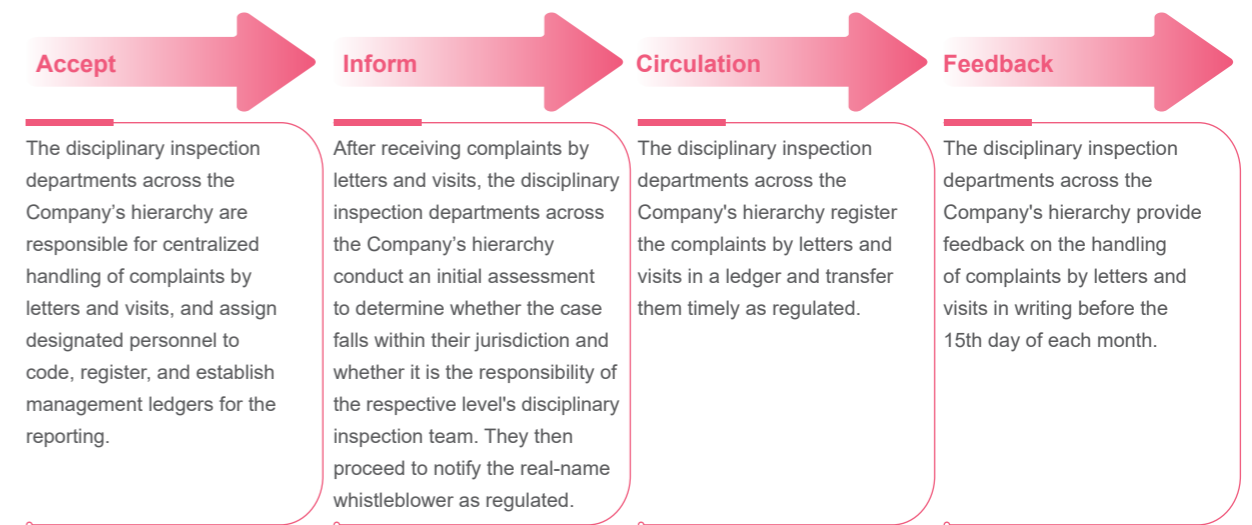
Accept

The disciplinary inspection departments across the Company’s hierarchy are responsible for centralized handling of complaints by letters and visits, and assign designated personnel to code, register, and establish management ledgers for the reporting.

Inform

After receiving complaints by letters and visits, the disciplinary inspection departments across the Company’s hierarchy conduct an initial assessment to determine whether the case falls within their jurisdiction and whether it is the responsibility of the respective level's disciplinary inspection team. They then proceed to notify the real-name whistleblower as regulated.

Circulation

The disciplinary inspection departments across the Company's hierarchy register the complaints by letters and visits in a ledger and transfer them timely as regulated.

Feedback

The disciplinary inspection departments across the Company's hierarchy provide feedback on the handling of complaints by letters and visits in writing before the 15th day of each month.